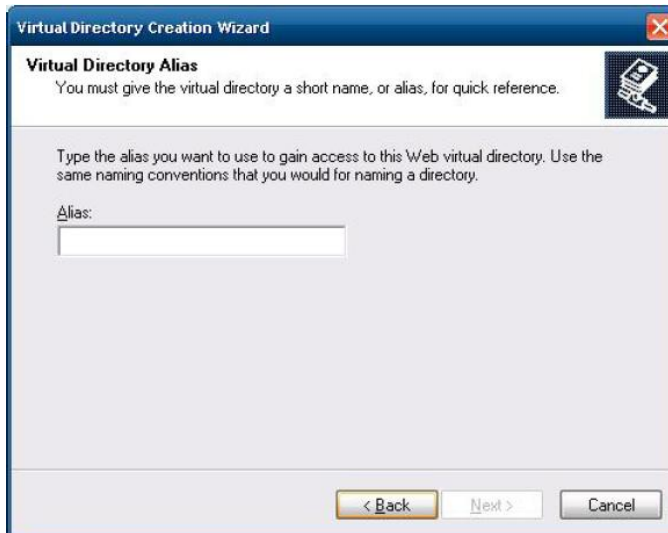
Virtual Directory Creation Wizard

Virtual Directory Alias

You must give the virtual directory a short name, or alias, for quick reference.

Type the alias you want to use to gain access to this Web virtual directory. Use the same naming conventions that you would for naming a directory.

Alias:

< Back

Next >

Cancel